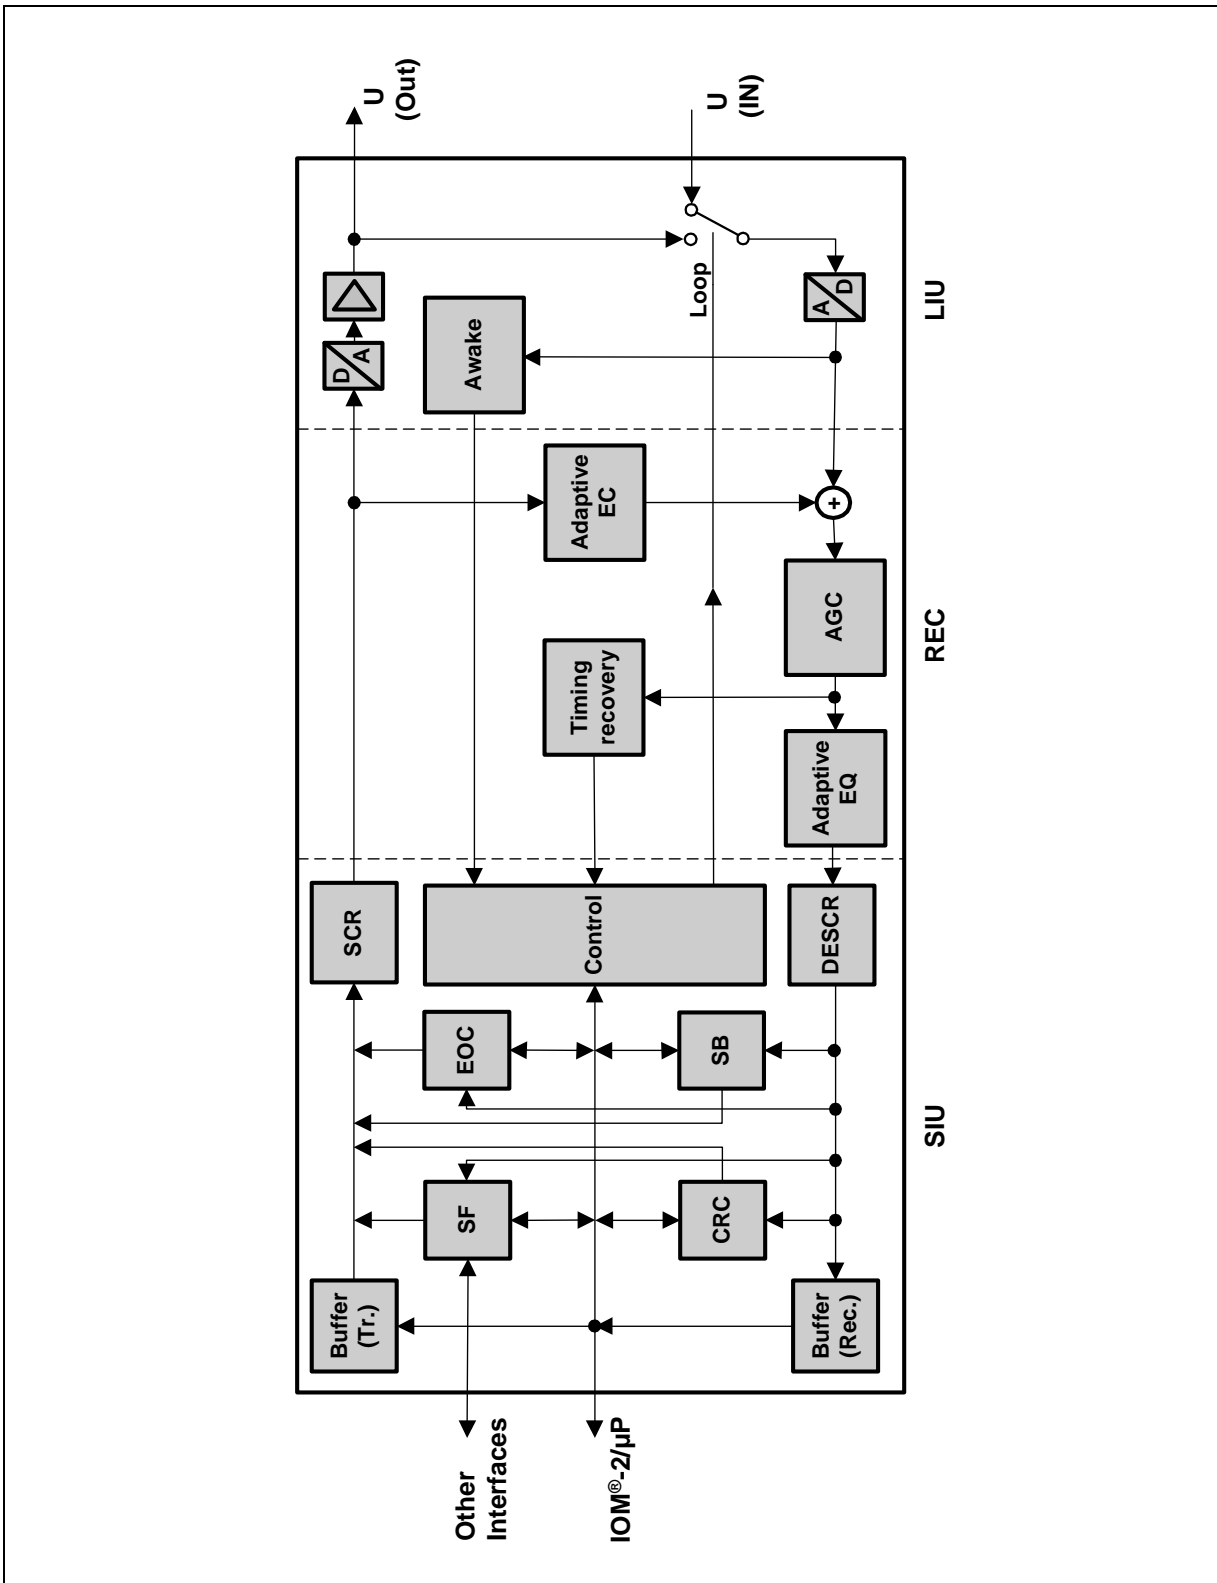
U (Out)

U (IN)

Loop

D A

A D

Awake

LIU

Adaptive EC

+

AGC

Timing recovery

Adaptive EQ

REC

SCR

Control

DESCR

EOC

SB

SF

CRC

SIU

Buffer (Tr.)

Buffer (Rec.)

Other Interfaces

IOM®-2/µP